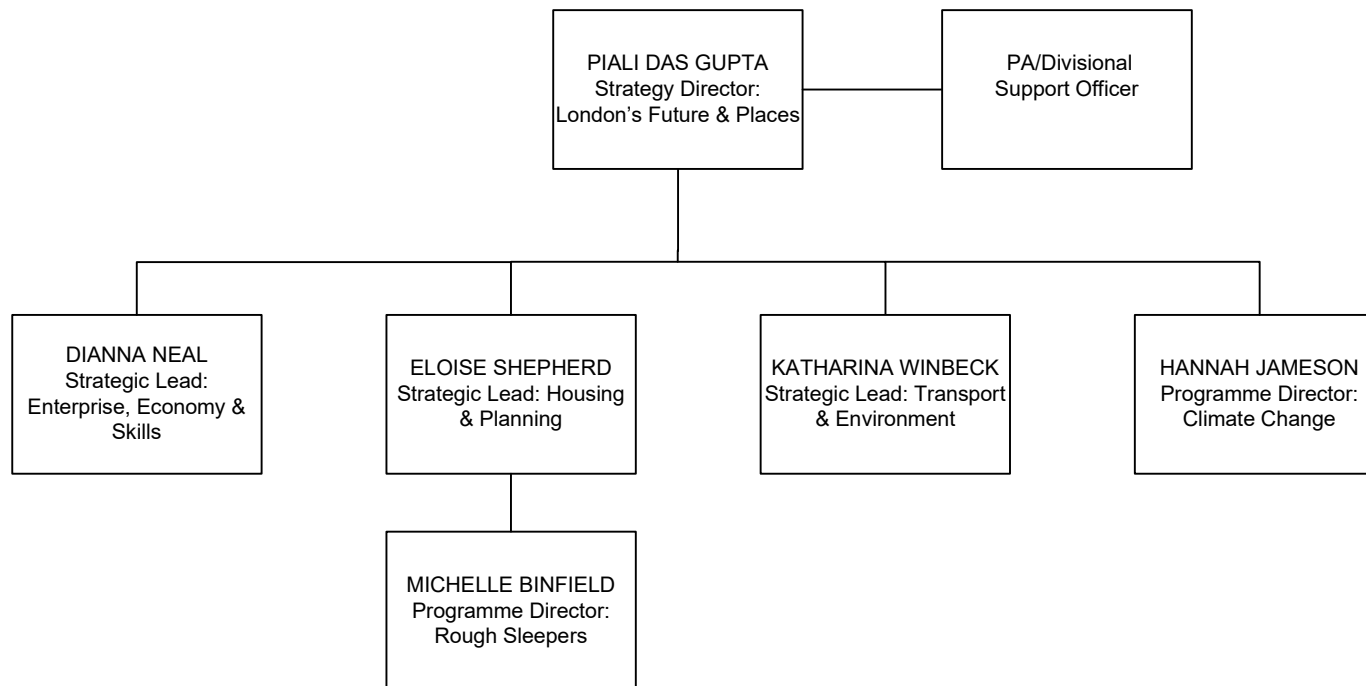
PIALI DAS GUPTA
Strategy Director:
London's Future & Places

PA/Divisional
Support Officer

DIANNA NEAL
Strategic Lead:
Enterprise, Economy & Skills

ELOISE SHEPHERD
Strategic Lead: Housing & Planning

KATHARINA WINBECK
Strategic Lead: Transport & Environment

HANNAH JAMESON
Programme Director:
Climate Change

MICHELLE BINFIELD
Programme Director:
Rough Sleepers